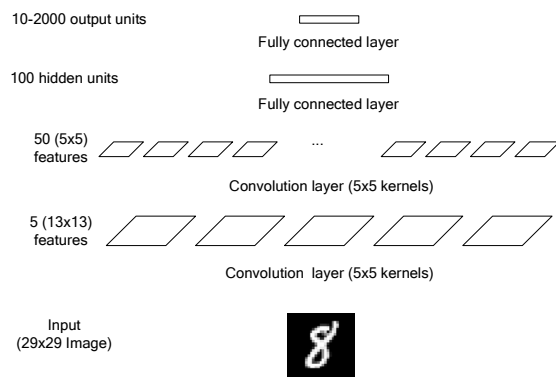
10-2000 output units

Fully connected layer

100 hidden units

Fully connected layer

50 (5x5) features

...

Convolution layer (5x5 kernels)

5 (13x13) features

Convolution layer (5x5 kernels)

Input (29x29 Image)

8